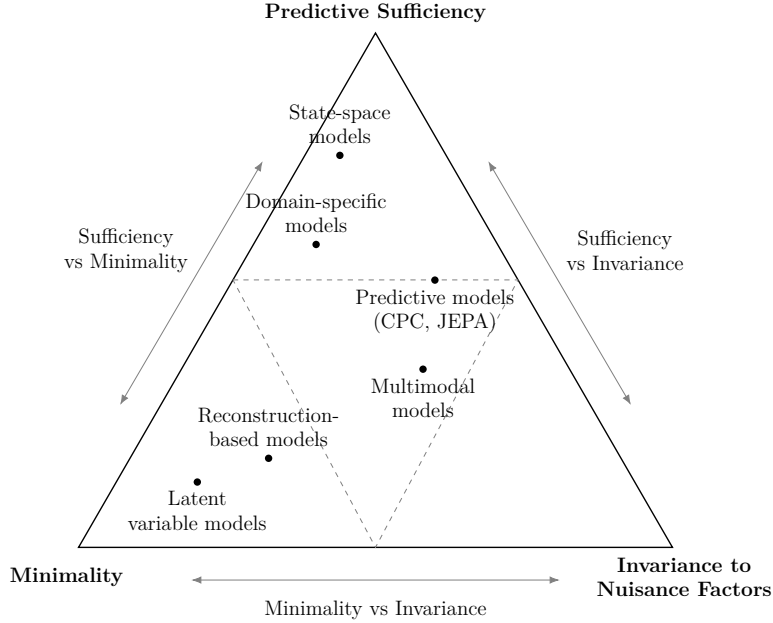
Predictive Sufficiency

State-space models

Domain-specific models

Sufficiency vs Minimality

Sufficiency vs Invariance

Predictive models (CPC, JEPA)

Multimodal models

Reconstruction-based models

Latent variable models

Minimality

Invariance to Nuisance Factors

Minimality vs Invariance